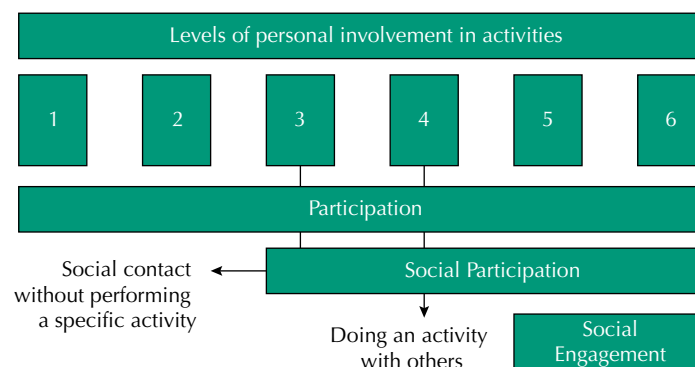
Levels of personal involvement in activities

1

2

3

4

5

6

Participation

Social contact without performing a specific activity

Social Participation

Doing an activity with others

Social Engagement